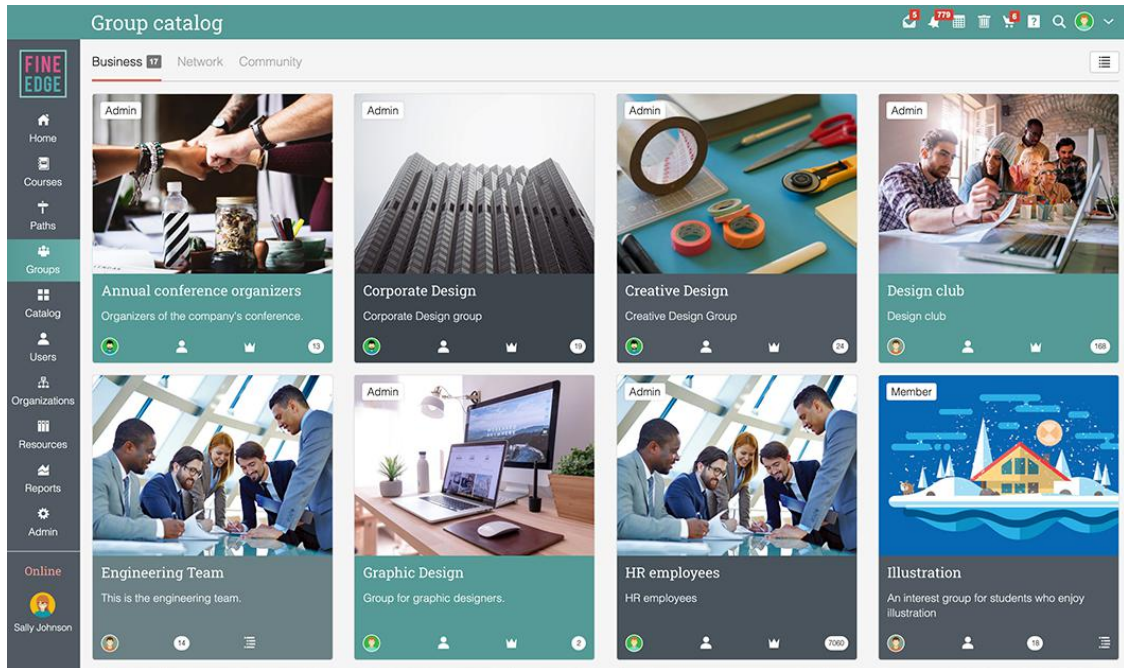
Group catalog

5 779 6

FINE EDGE

Home
Courses
Paths
Groups
Catalog
Users
Organizations
Resources
Reports
Admin

Online
Sally Johnson

Business 17 Network Community

Admin
Annual conference organizers
Organizers of the company's conference.
13

Admin
Corporate Design
Corporate Design group
19

Admin
Creative Design
Creative Design Group
24

Admin
Design club
Design club
168

Engineering Team
This is the engineering team.
14

Admin
Graphic Design
Group for graphic designers.
2

Admin
HR employees
HR employees
7060

Member
Illustration
An interest group for students who enjoy illustration
19